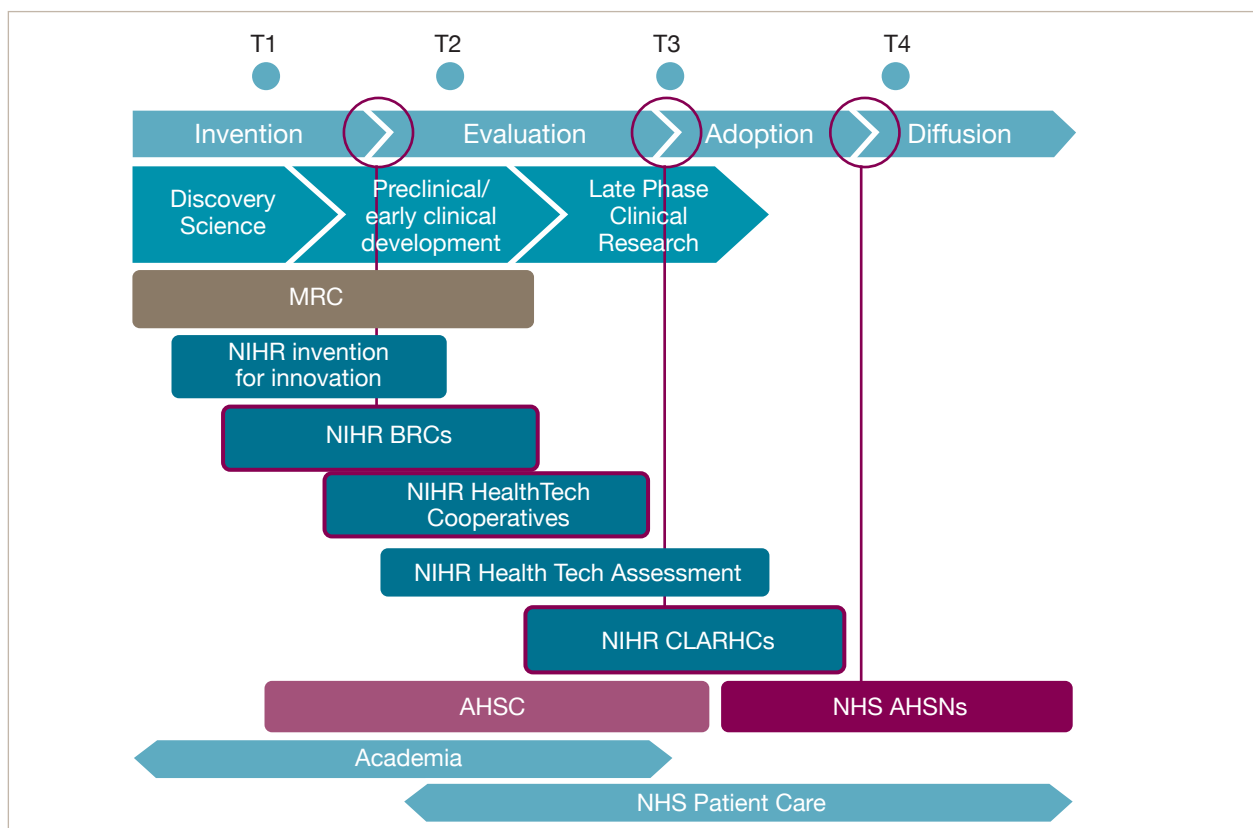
T1 T2 T3 T4

Invention Evaluation Adoption Diffusion

Discovery Science

Preclinical/ early clinical development

Late Phase Clinical Research

MRC

NIHR invention for innovation

NIHR BRCs

NIHR HealthTech Cooperatives

NIHR Health Tech Assessment

NIHR CLARHCs

AHSC

NHS AHSNs

Academia

NHS Patient Care